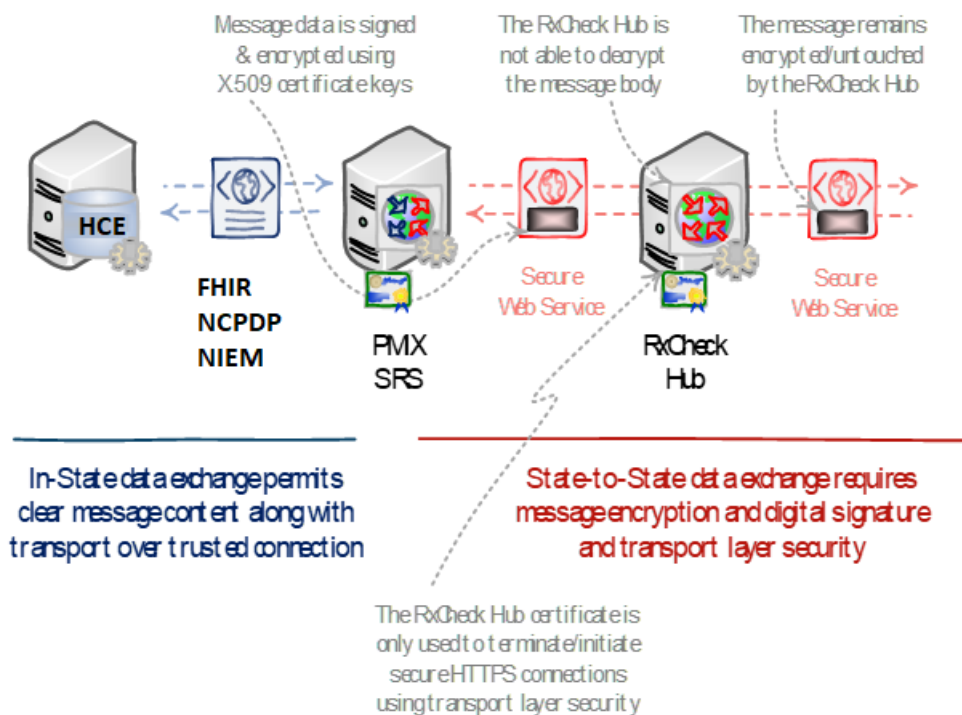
Message data is signed & encrypted using X509 certificate keys

The RxCheck Hub is not able to decrypt the message body

The message remains encrypted/untouched by the RxCheck Hub

HCE

FHIR
NCPDP
NIEM

PMX
SRS

Secure Web Service

RxCheck Hub

Secure Web Service

In-State data exchange permits clear message content along with transport over trusted connection

State-to-State data exchange requires message encryption and digital signature and transport layer security

The RxCheck Hub certificate is only used to terminate/initiate secure HTTPS connections using transport layer security